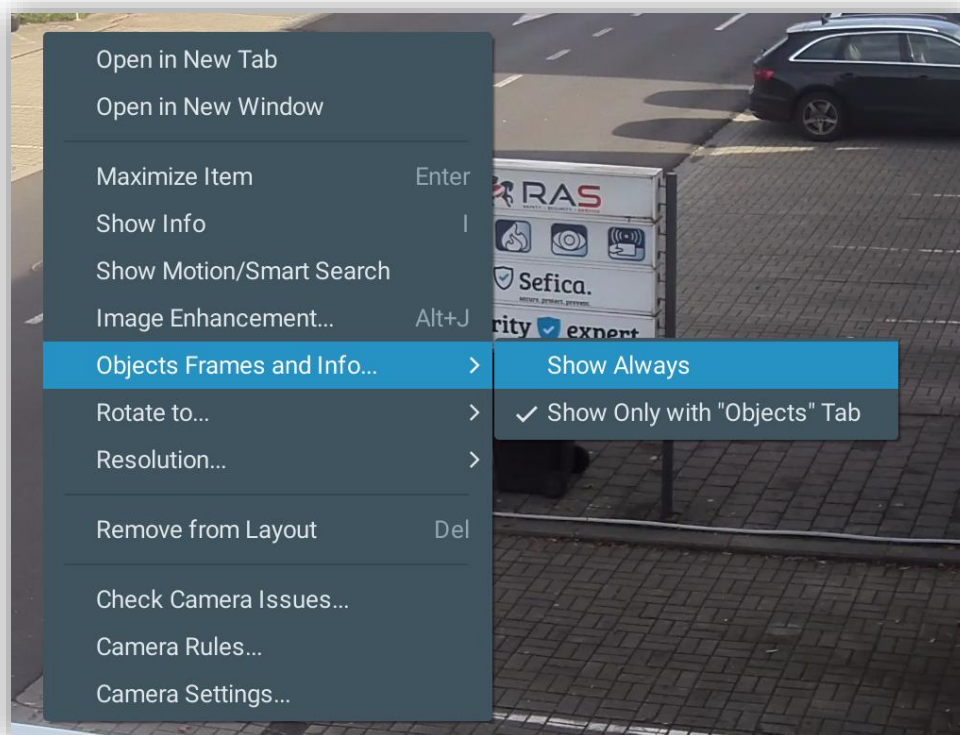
Open in New Tab
Open in New Window

Maximize Item Enter
Show Info I
Show Motion/Smart Search
Image Enhancement... Alt+J
Objects Frames and Info... >
Rotate to... >
Resolution... >

Remove from Layout Del

Check Camera Issues...
Camera Rules...
Camera Settings...

Show Always
✓ Show Only with "Objects" Tab

RAS
Sefica.
secure. protect. prevent.
rity expert